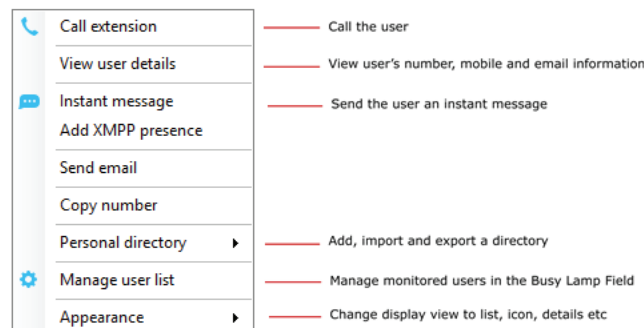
Call extension
Call the user

View user details
View user's number, mobile and email information

Instant message
Send the user an instant message

Add XMPP presence

Send email

Copy number

Personal directory
Add, import and export a directory

Manage user list
Manage monitored users in the Busy Lamp Field

Appearance
Change display view to list, icon, details etc